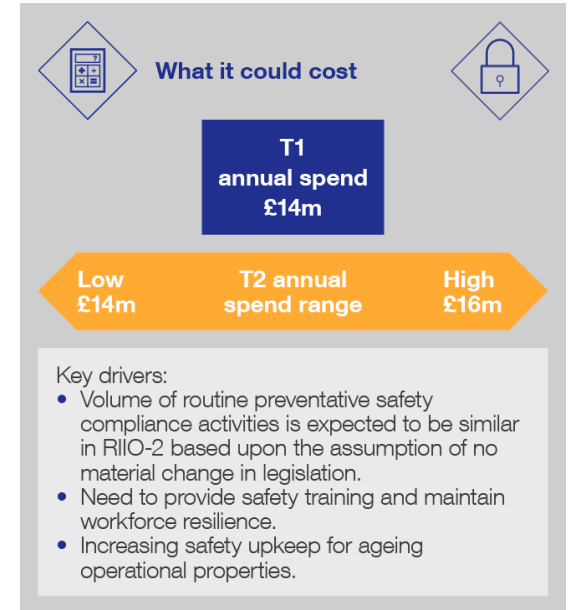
What it could cost

T1
annual spend
£14m

Low
£14m

T2 annual
spend range

High
£16m

Key drivers:
• Volume of routine preventative safety compliance activities is expected to be similar in RIIO-2 based upon the assumption of no material change in legislation.
• Need to provide safety training and maintain workforce resilience.
• Increasing safety upkeep for ageing operational properties.